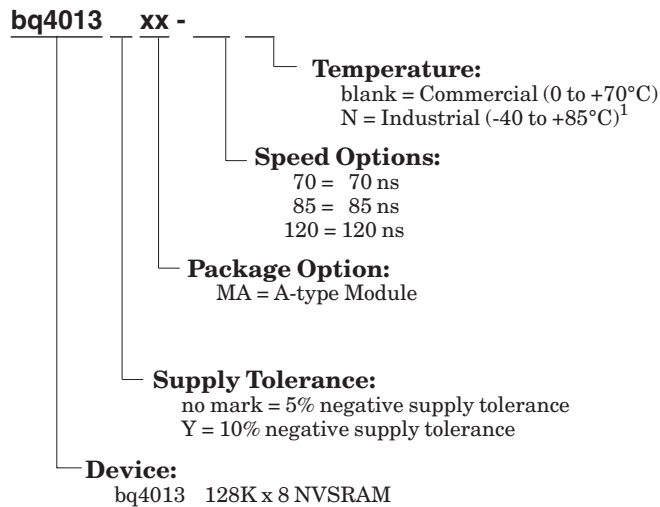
bq4013 _ xx - _ _

Temperature:
blank = Commercial (0 to +70°C)
N = Industrial (-40 to +85°C)$^1$

Speed Options:
70 = 70 ns
85 = 85 ns
120 = 120 ns

Package Option:
MA = A-type Module

Supply Tolerance:
no mark = 5% negative supply tolerance
Y = 10% negative supply tolerance

Device:
bq4013 128K x 8 NVSRAM